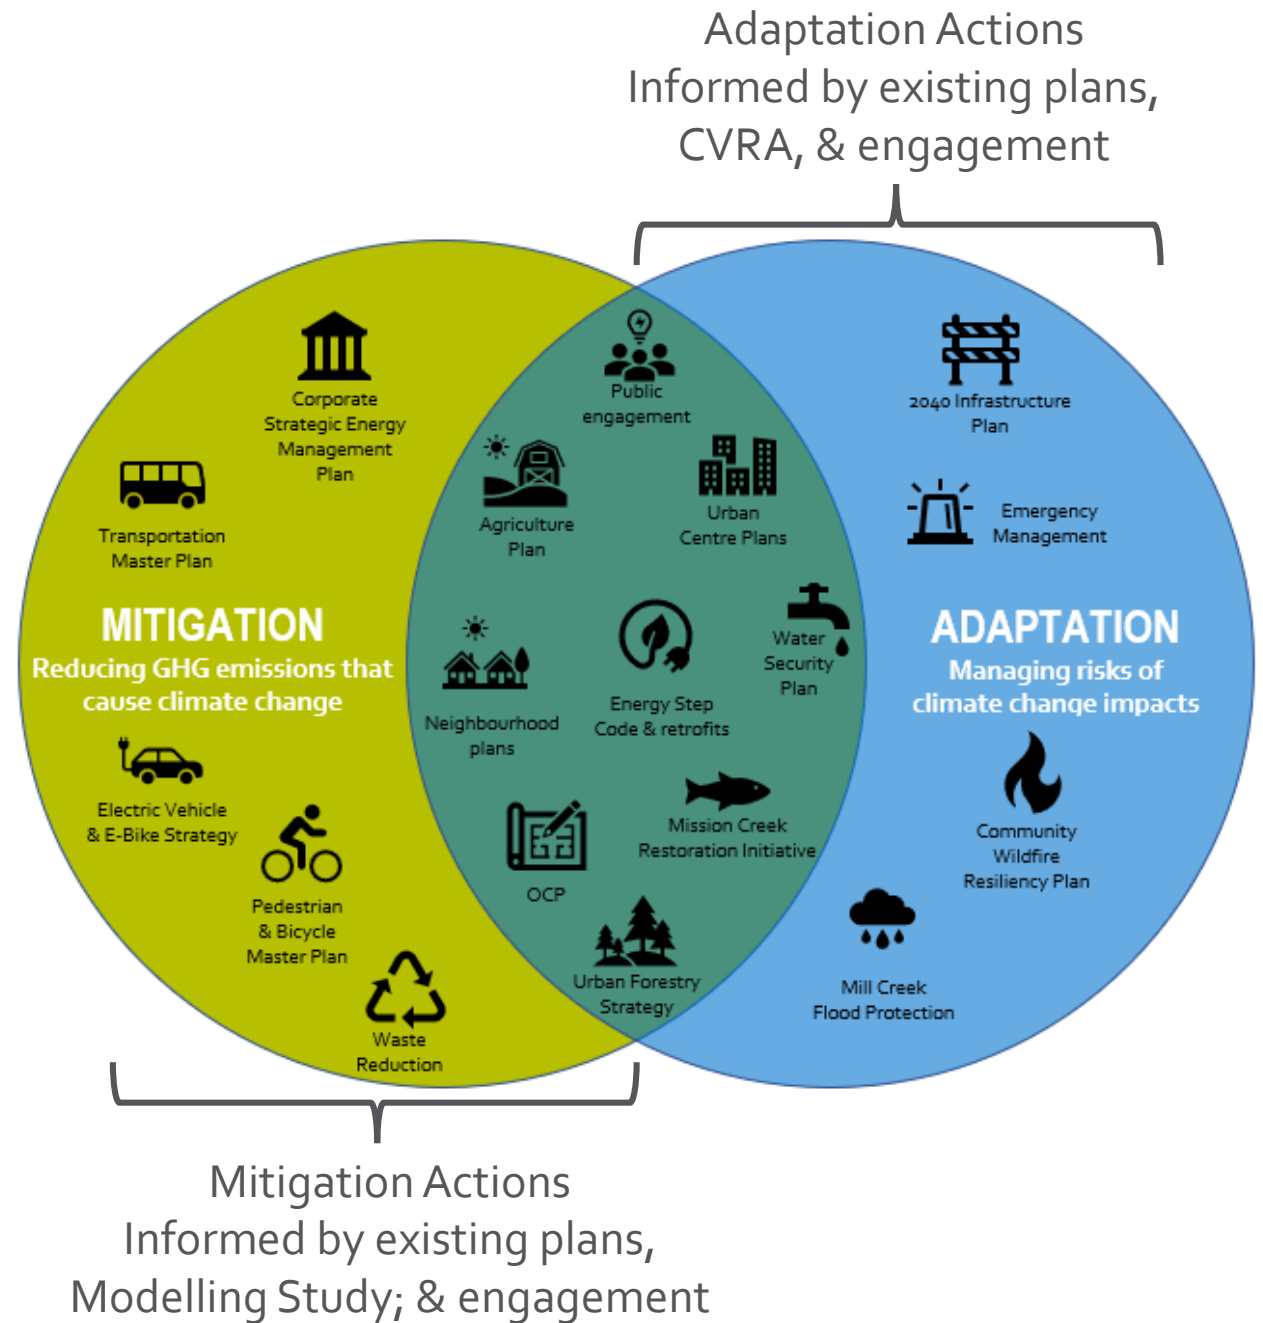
Adaptation Actions
Informed by existing plans, CVRA, & engagement

Corporate Strategic Energy Management Plan

Transportation Master Plan

MITIGATION
Reducing GHG emissions that cause climate change

Electric Vehicle & E-Bike Strategy

Pedestrian & Bicycle Master Plan

Waste Reduction

Public engagement

Agriculture Plan

Urban Centre Plans

Water Security Plan

Neighbourhood plans

Energy Step Code & retrofits

Mission Creek Restoration Initiative

OCP

Urban Forestry Strategy

2040 Infrastructure Plan

Emergency Management

ADAPTATION
Managing risks of climate change impacts

Community Wildfire Resiliency Plan

Mill Creek Flood Protection

Mitigation Actions
Informed by existing plans, Modelling Study; & engagement